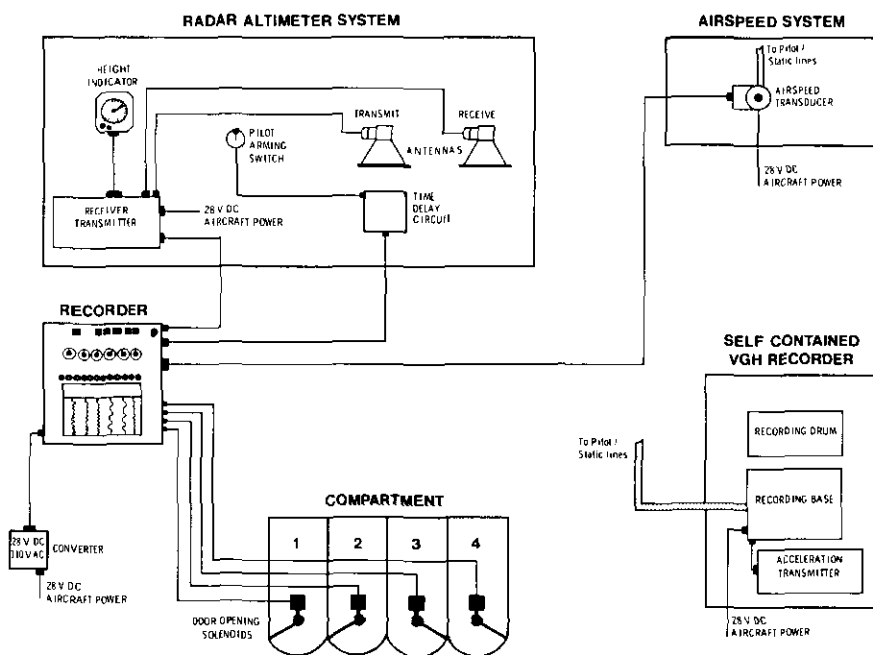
RADAR ALTIMETER SYSTEM

HEIGHT INDICATOR

TRANSMIT

RECEIVE

PILOT ARMING SWITCH

ANTENNAS

TIME DELAY CIRCUIT

RECEIVER TRANSMITTER

28 V DC AIRCRAFT POWER

AIRSPEED SYSTEM

To Pitot / Static lines

AIRSPEED TRANSDUCER

28 V DC AIRCRAFT POWER

RECORDER

SELF CONTAINED VGH RECORDER

RECORDING DRUM

To Pitot / Static lines

RECORDING BASE

ACCELERATION TRANSMITTER

28 V DC AIRCRAFT POWER

COMPARTMENT

1

2

3

4

28 V DC 110 V AC

CONVERTER

28 V DC AIRCRAFT POWER

DOOR OPENING SOLENOIDS